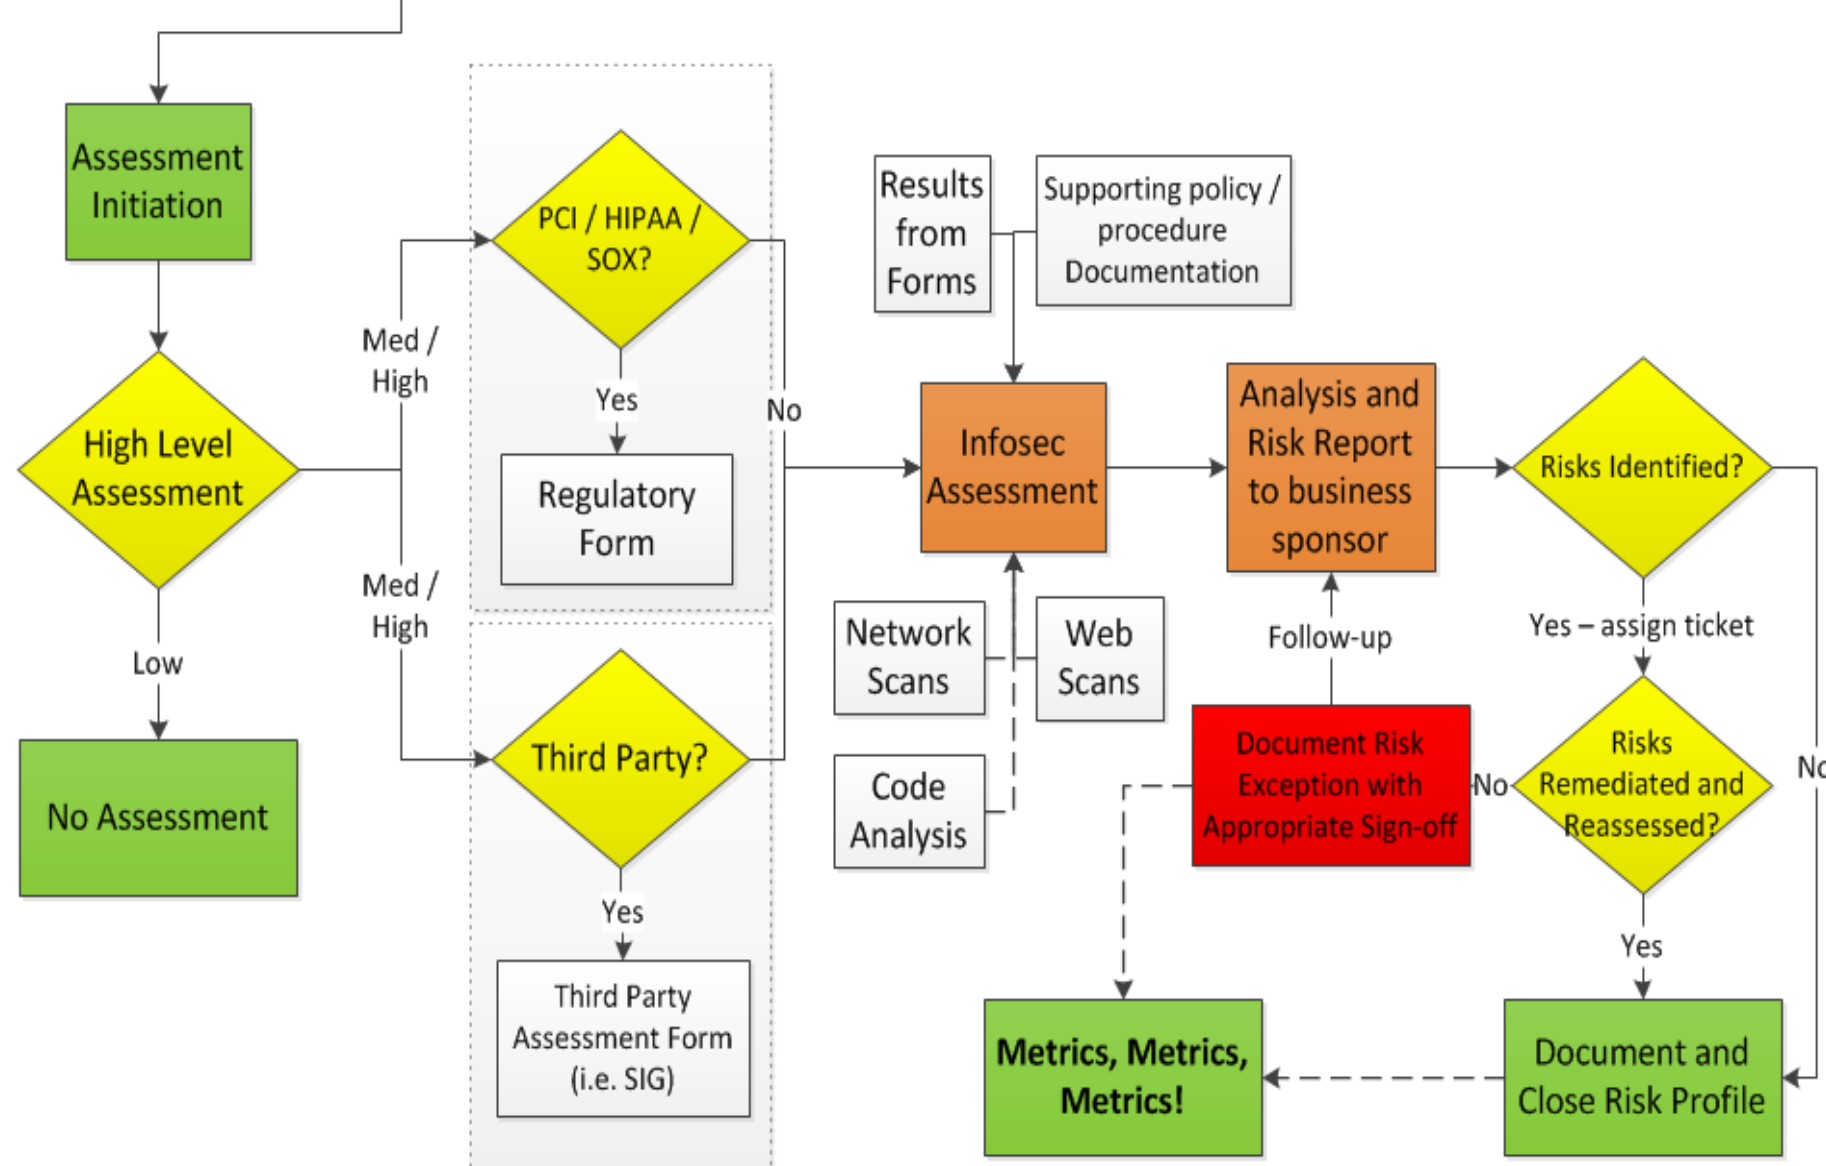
Assessment Initiation

High Level Assessment

Low

No Assessment

Med / High

Med / High

PCI / HIPAA / SOX?

Yes

Regulatory Form

No

Third Party?

Yes

Third Party Assessment Form (i.e. SIG)

Results from Forms

Supporting policy / procedure Documentation

Infosec Assessment

Network Scans

Web Scans

Code Analysis

Analysis and Risk Report to business sponsor

Follow-up

Document Risk Exception with Appropriate Sign-off

Risks Identified?

Yes – assign ticket

Risks Remediated and Reassessed?

No

No

Yes

Metrics, Metrics, Metrics!

Document and Close Risk Profile